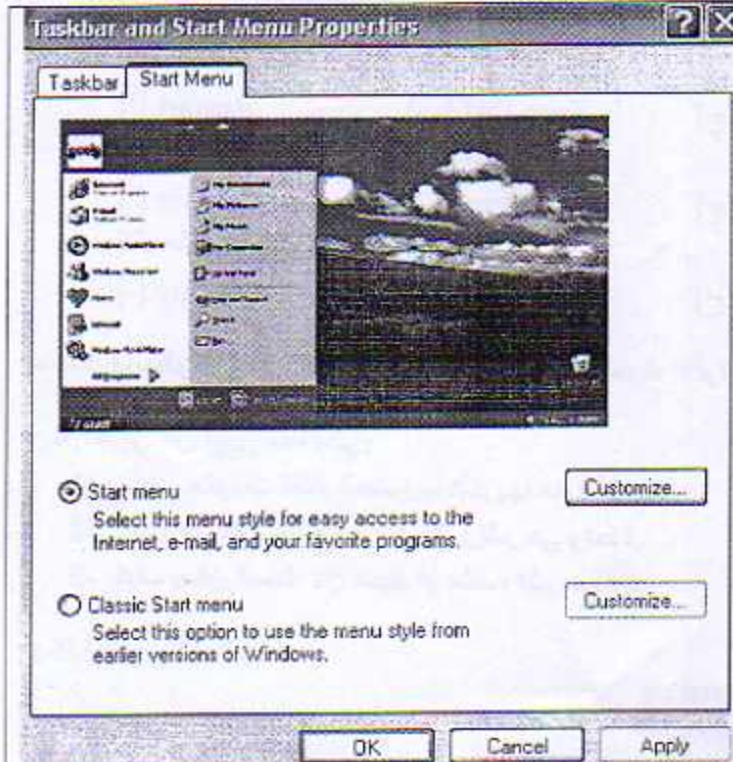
Taskbar and Start Menu Properties

? X

Taskbar | Start Menu

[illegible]

Start menu
Select this menu style for easy access to the Internet, e-mail, and your favorite programs.

Customize...

Classic Start menu
Select this option to use the menu style from earlier versions of Windows.

Customize...

OK | Cancel | Apply